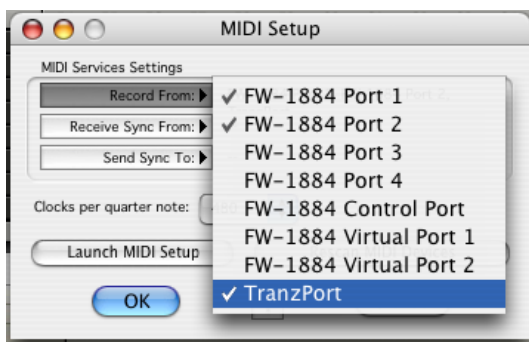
MIDI Setup

MIDI Services Settings

Record From:

Receive Sync From:

Send Sync To:

Clocks per quarter note:

Launch MIDI Setup

OK

✓ FW-1884 Port 1
✓ FW-1884 Port 2
FW-1884 Port 3
FW-1884 Port 4
FW-1884 Control Port
FW-1884 Virtual Port 1
FW-1884 Virtual Port 2
✓ TranzPort